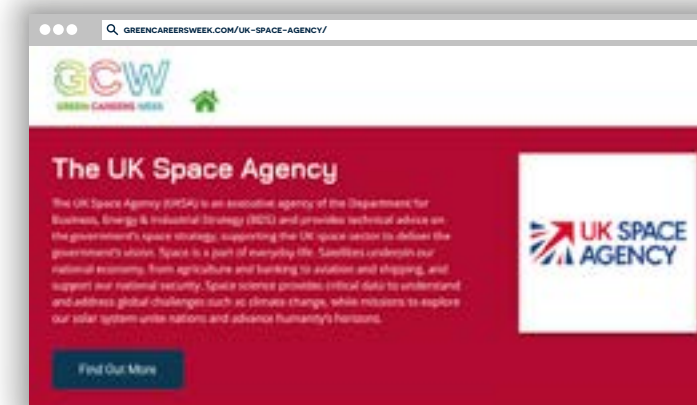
GREENCAREERSWEEK.COM/UK-SPACE-AGENCY/

GCW
GREEN CAREERS WEEK

The UK Space Agency

The UK Space Agency (UKSA) is an executive agency of the Department for Business, Energy & Industrial Strategy (BEIS) and provides technical advice on the government's space strategy, supporting the UK space sector to deliver the government's vision. Space is a part of everyday life. Satellites underpin our national economy, from agriculture and banking to aviation and shipping, and support our national security. Space science provides critical data to understand and address global challenges such as climate change, while missions to explore our solar system unite nations and advance humanity's horizons.

Find Out More

UK SPACE AGENCY